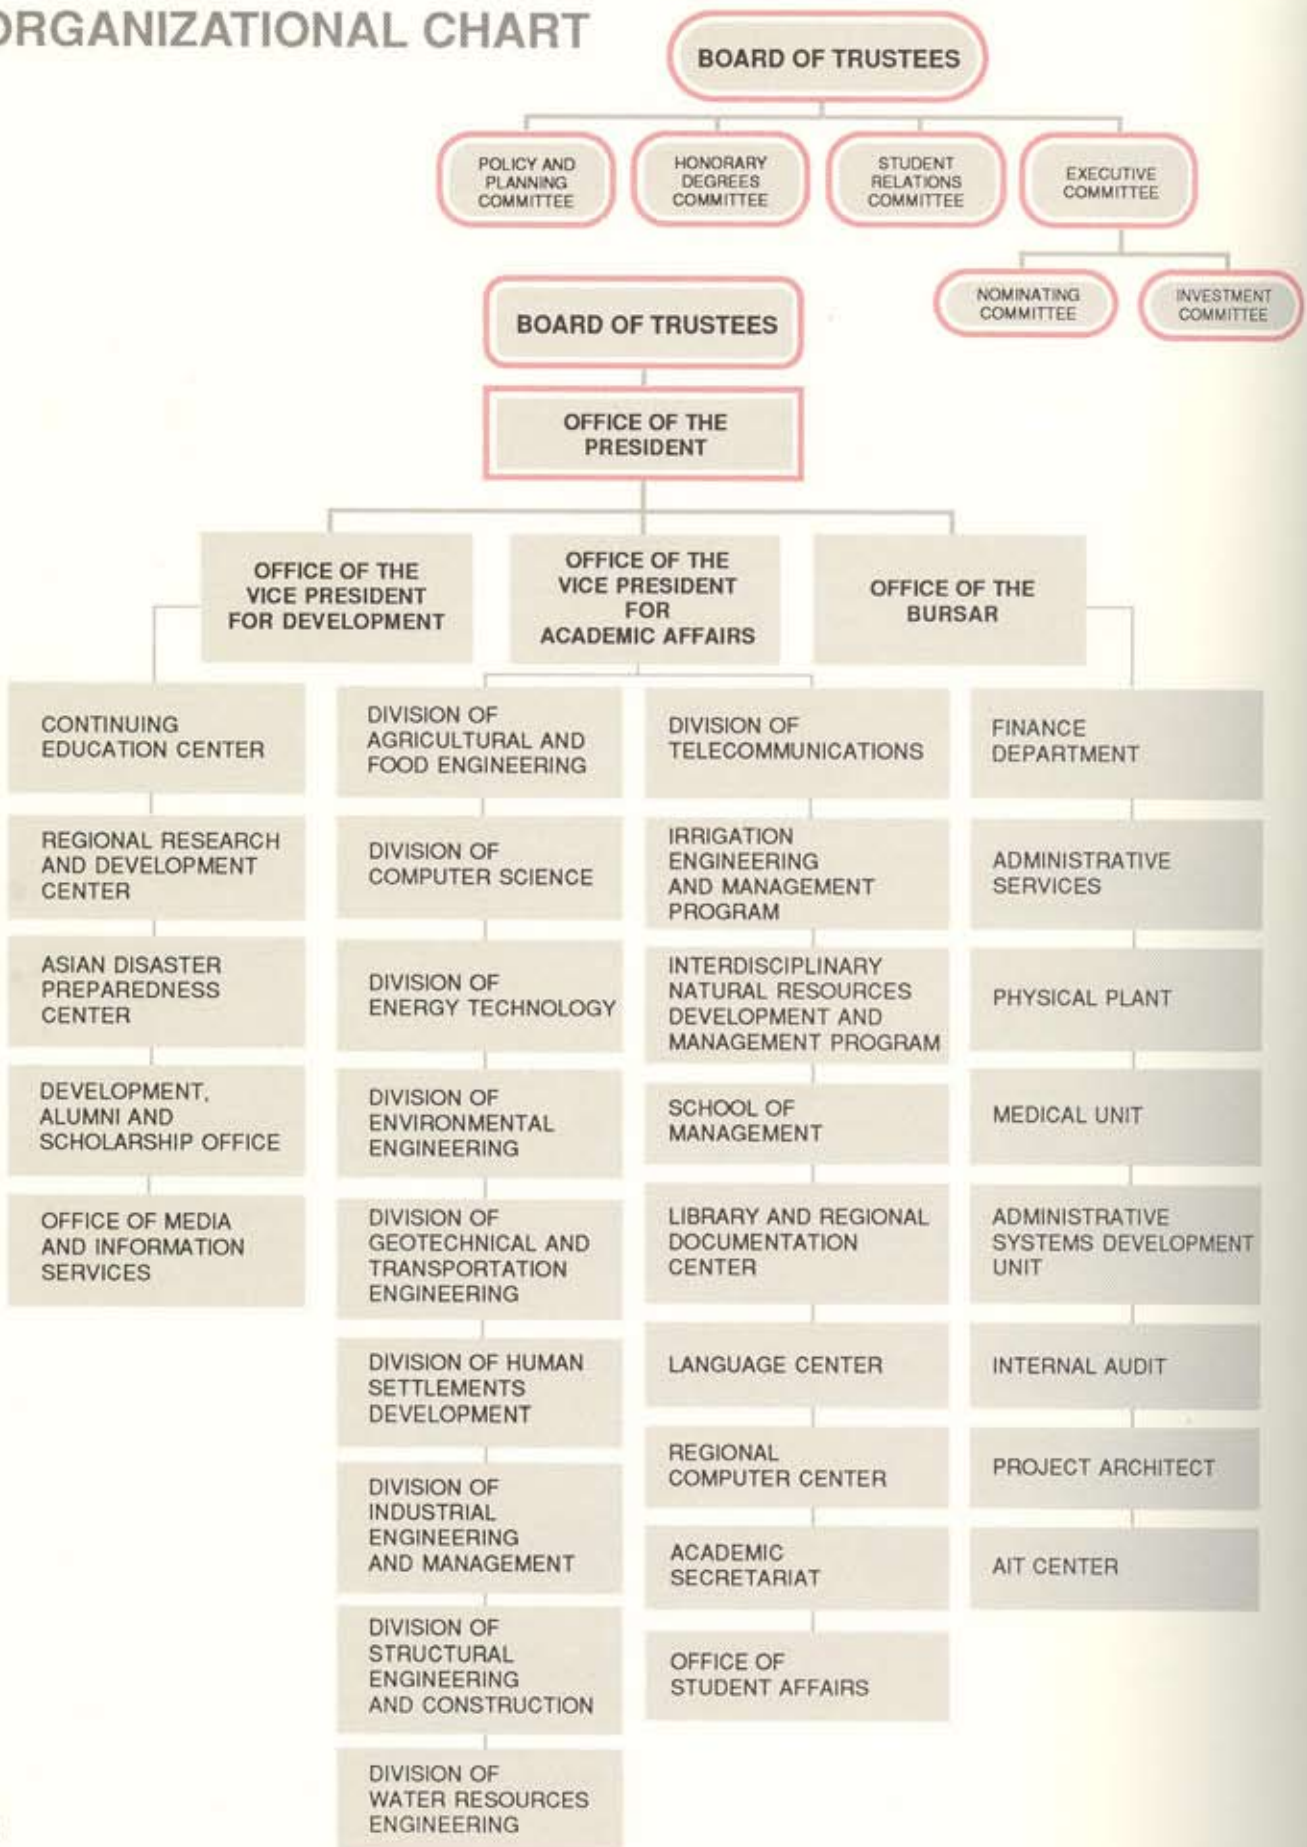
RGANIZATIONAL CHART

BOARD OF TRUSTEES

POLICY AND PLANNING COMMITTEE

HONORARY DEGREES COMMITTEE

STUDENT RELATIONS COMMITTEE

EXECUTIVE COMMITTEE

NOMINATING COMMITTEE

INVESTMENT COMMITTEE

BOARD OF TRUSTEES

OFFICE OF THE PRESIDENT

OFFICE OF THE VICE PRESIDENT FOR DEVELOPMENT

OFFICE OF THE VICE PRESIDENT FOR ACADEMIC AFFAIRS

OFFICE OF THE BURSAR

CONTINUING EDUCATION CENTER

REGIONAL RESEARCH AND DEVELOPMENT CENTER

ASIAN DISASTER PREPAREDNESS CENTER

DEVELOPMENT, ALUMNI AND SCHOLARSHIP OFFICE

OFFICE OF MEDIA AND INFORMATION SERVICES

DIVISION OF AGRICULTURAL AND FOOD ENGINEERING

DIVISION OF COMPUTER SCIENCE

DIVISION OF ENERGY TECHNOLOGY

DIVISION OF ENVIRONMENTAL ENGINEERING

DIVISION OF GEOTECHNICAL AND TRANSPORTATION ENGINEERING

DIVISION OF HUMAN SETTLEMENTS DEVELOPMENT

DIVISION OF INDUSTRIAL ENGINEERING AND MANAGEMENT

DIVISION OF STRUCTURAL ENGINEERING AND CONSTRUCTION

DIVISION OF WATER RESOURCES ENGINEERING

DIVISION OF TELECOMMUNICATIONS

IRRIGATION ENGINEERING AND MANAGEMENT PROGRAM

INTERDISCIPLINARY NATURAL RESOURCES DEVELOPMENT AND MANAGEMENT PROGRAM

SCHOOL OF MANAGEMENT

LIBRARY AND REGIONAL DOCUMENTATION CENTER

LANGUAGE CENTER

REGIONAL COMPUTER CENTER

ACADEMIC SECRETARIAT

OFFICE OF STUDENT AFFAIRS

FINANCE DEPARTMENT

ADMINISTRATIVE SERVICES

PHYSICAL PLANT

MEDICAL UNIT

ADMINISTRATIVE SYSTEMS DEVELOPMENT UNIT

INTERNAL AUDIT

PROJECT ARCHITECT

AIT CENTER